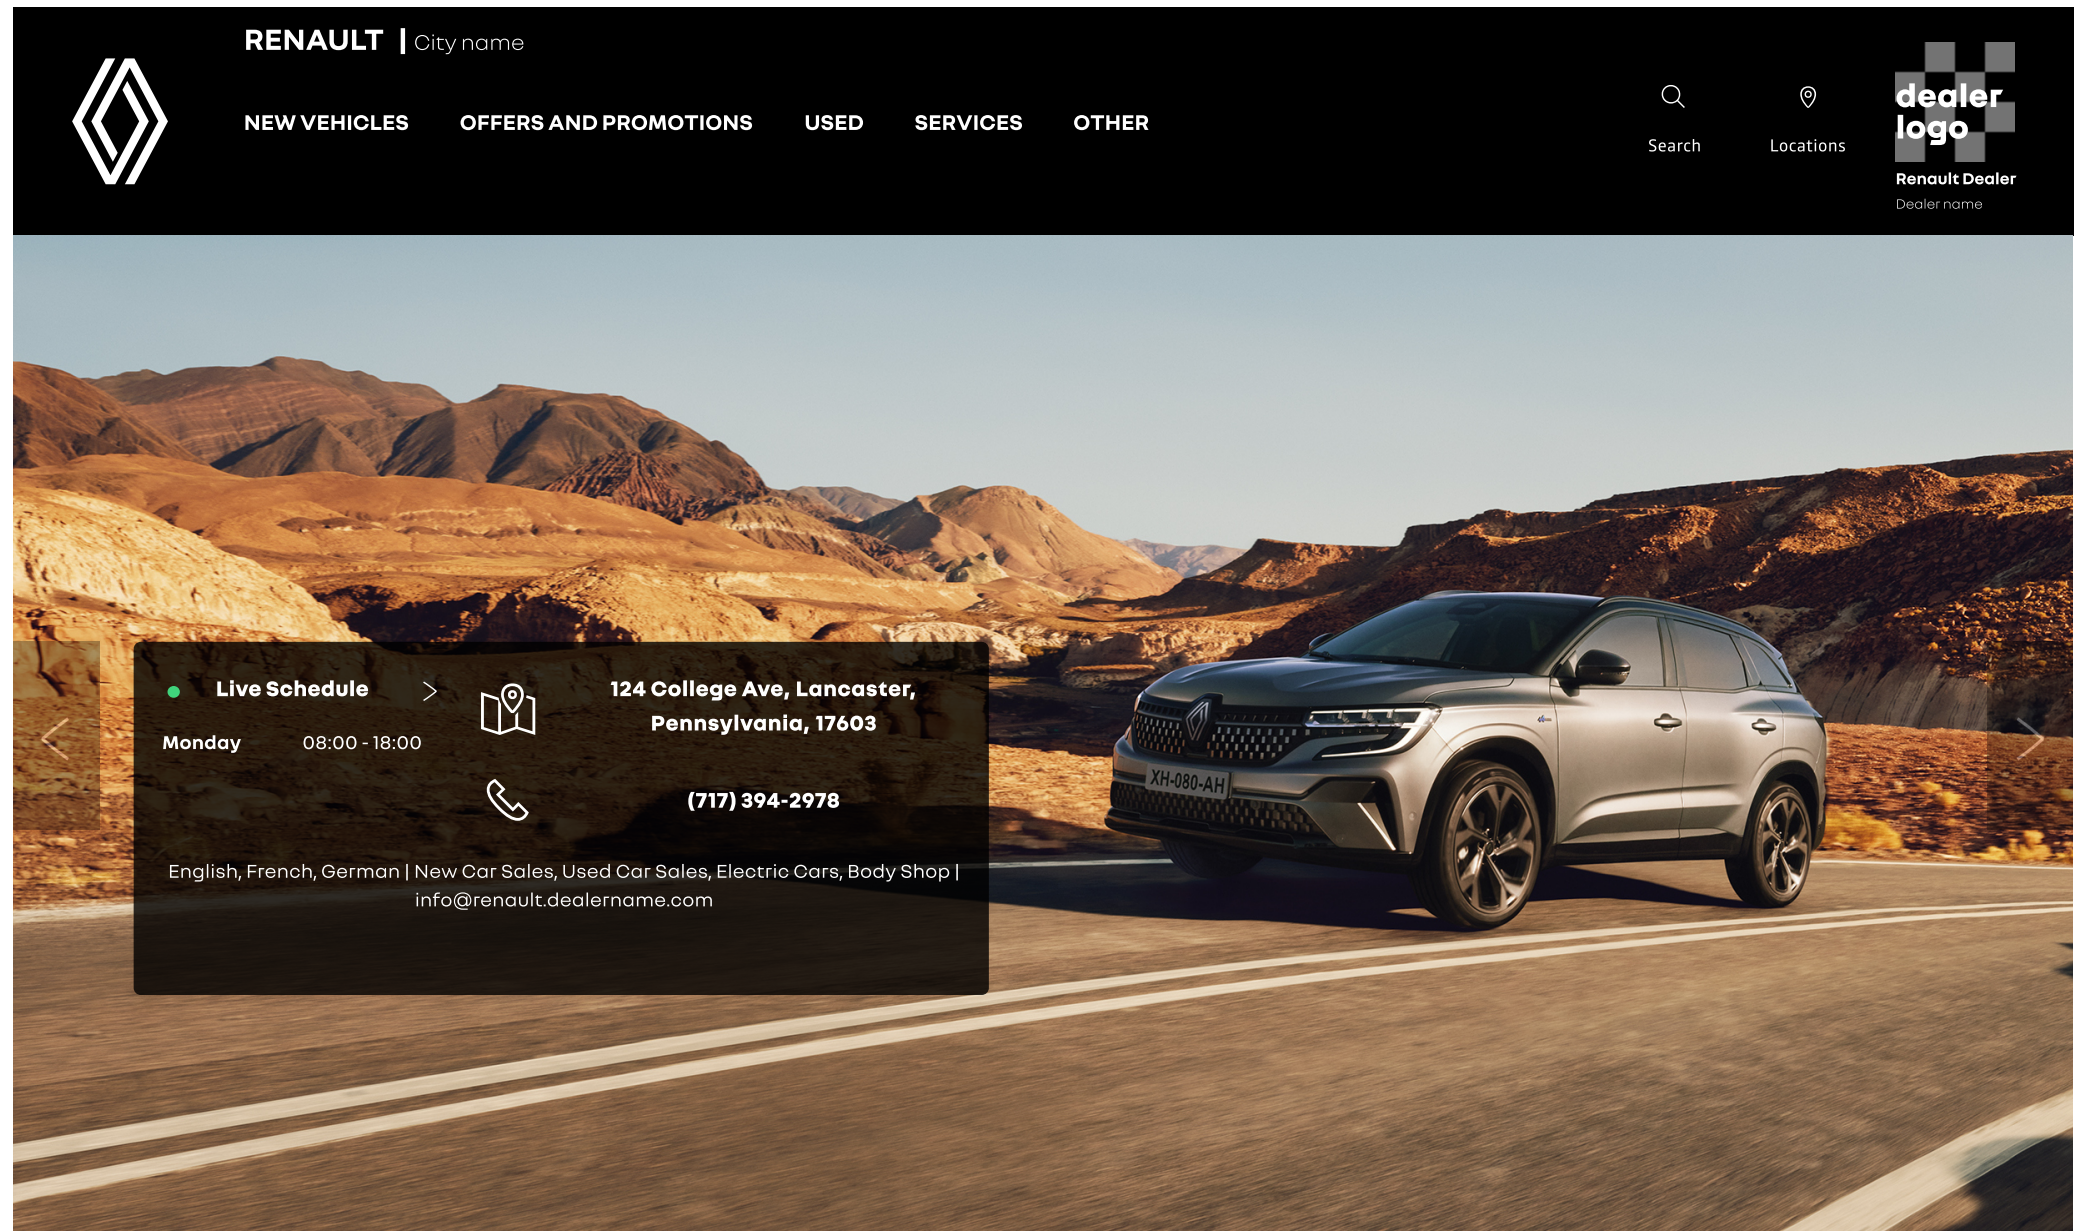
RENAULT | City name

NEW VEHICLES OFFERS AND PROMOTIONS USED SERVICES OTHER

Search Locations

dealer logo

Renault Dealer
Dealer name

Live Schedule

Monday 08:00 - 18:00

124 College Ave, Lancaster, Pennsylvania, 17603

(717) 394-2978

English, French, German | New Car Sales, Used Car Sales, Electric Cars, Body Shop | info@renault.dealername.com

XH-080-AH